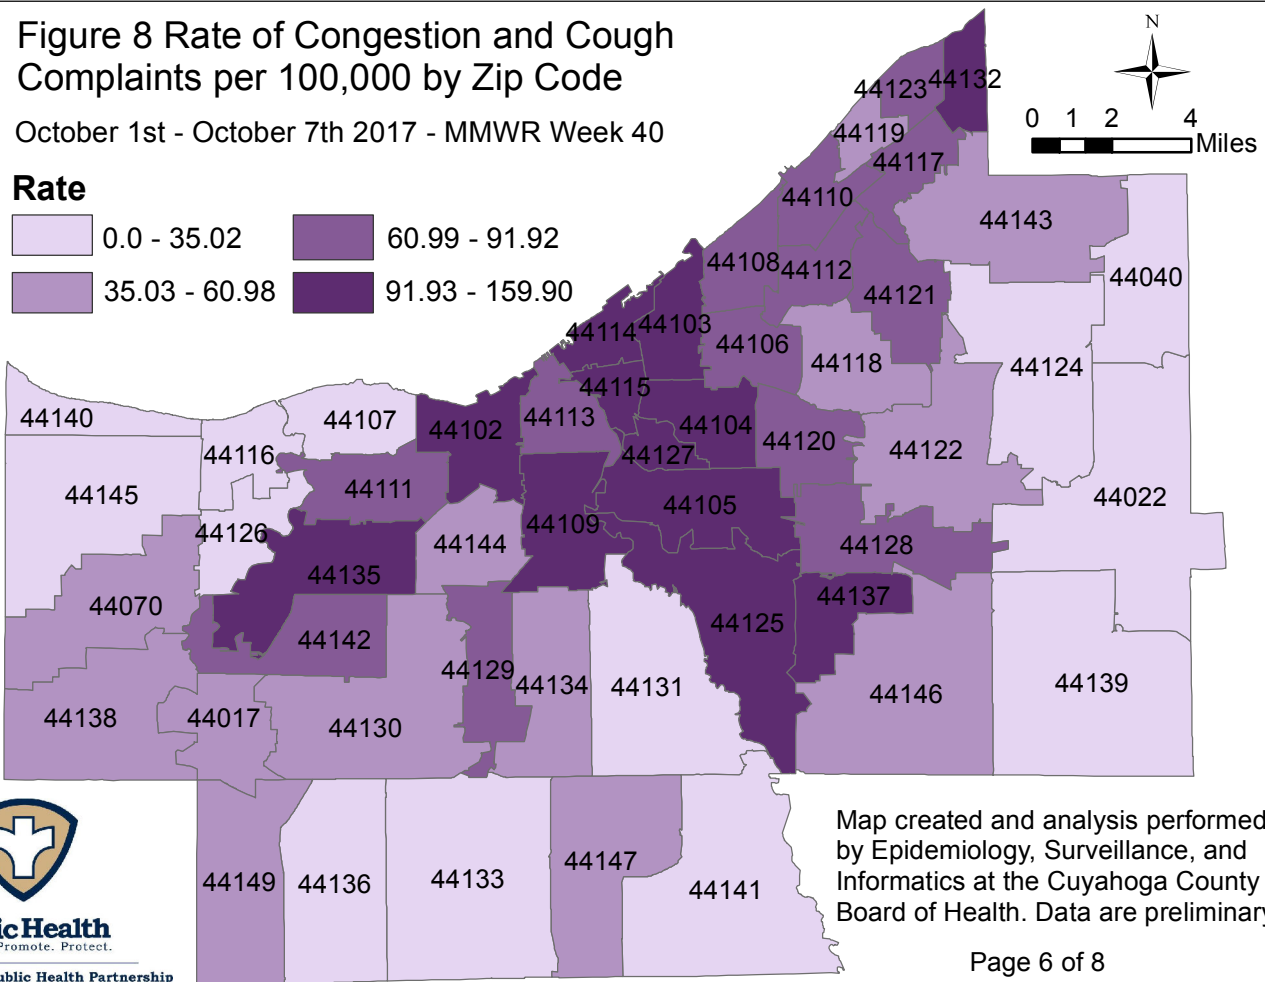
Figure 8 Rate of Congestion and Cough Complaints per 100,000 by Zip Code

October 1st - October 7th 2017 - MMWR Week 40

Rate

| | |
|---|---|
| 0.0 - 35.02 | 60.99 - 91.92 |
| 35.03 - 60.98 | 91.93 - 159.90 |

N

0 1 2 4 Miles

44123 44132 44119 44117 44110 44143 44108 44112 44121 44040 44114 44103 44106 44118 44124 44115 44140 44107 44102 44113 44104 44120 44122 44116 44127 44111 44022 44145 44105 44109 44126 44144 44128 44135 44137 44070 44125 44142 44129 44134 44131 44146 44139 44138 44017 44130 44147 44149 44136 44133 44141

Map created and analysis performed by Epidemiology, Surveillance, and Informatics at the Cuyahoga County Board of Health. Data are preliminary

Page 6 of 8

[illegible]ic Health
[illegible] Promote. Protect.
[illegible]ublic Health Partnership